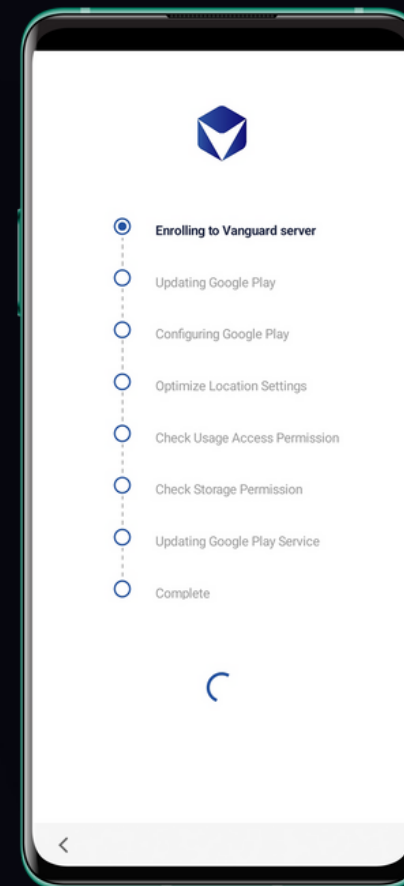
Enrolling to Vanguard server

Updating Google Play

Configuring Google Play

Optimize Location Settings

Check Usage Access Permission

Check Storage Permission

Updating Google Play Service

Complete

<